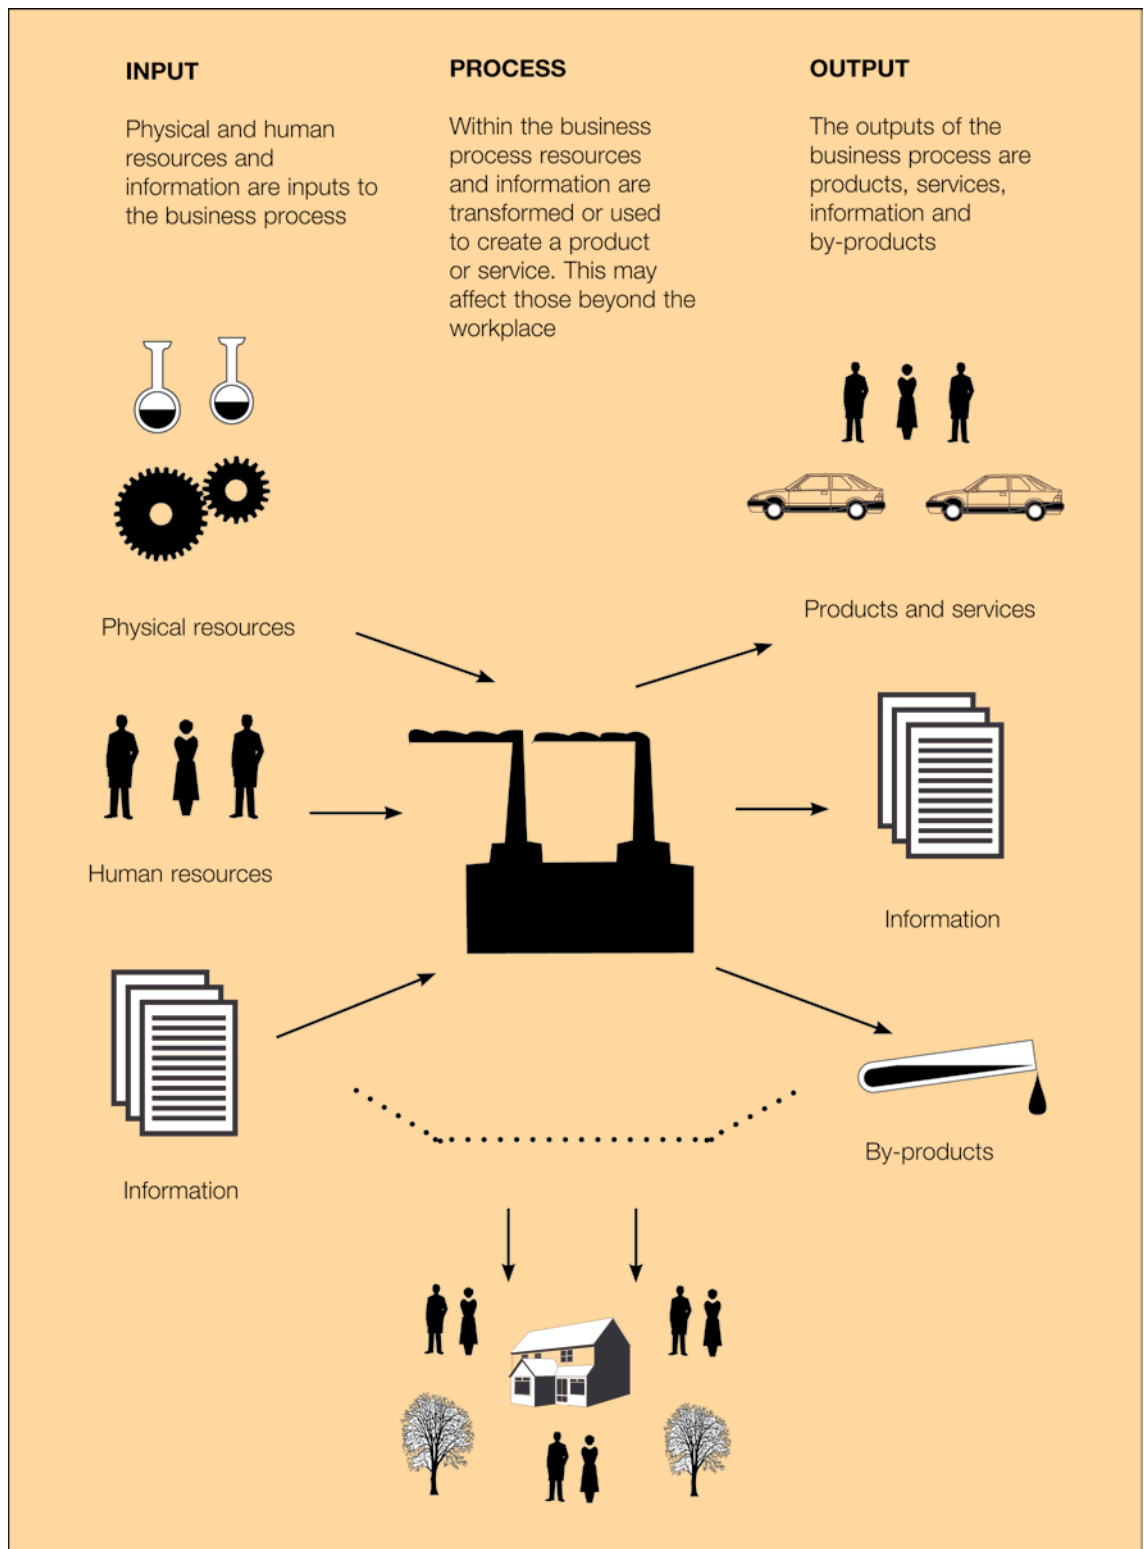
INPUT

Physical and human resources and information are inputs to the business process

PROCESS

Within the business process resources and information are transformed or used to create a product or service. This may affect those beyond the workplace

OUTPUT

The outputs of the business process are products, services, information and by-products

Physical resources

Products and services

Human resources

Information

Information

By-products